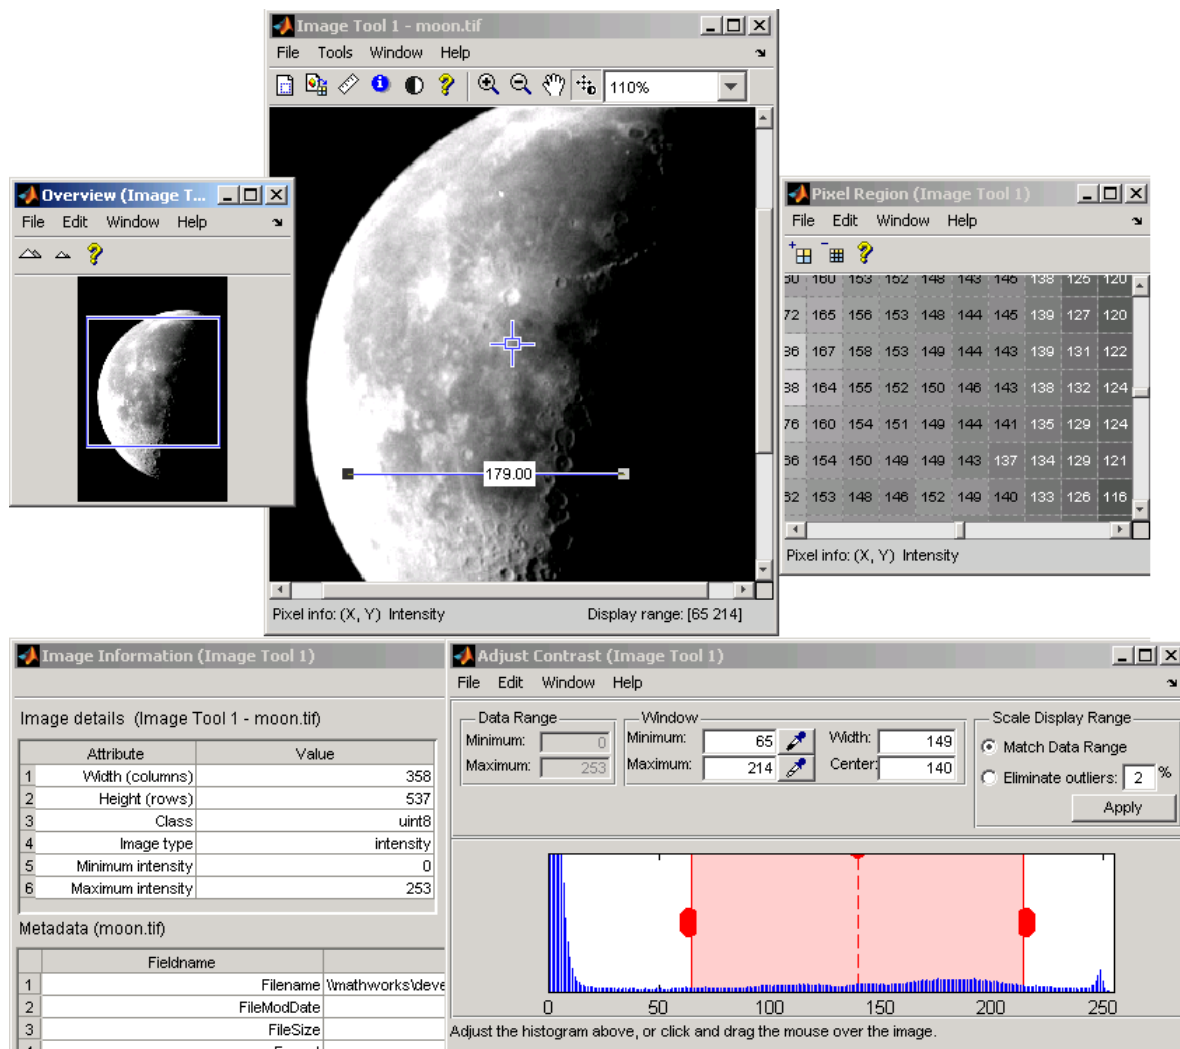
Image Tool 1 - moon.tif

File Tools Window Help

110%

179.00

Pixel info: (X, Y) Intensity

Display range: [65 214]

Overview (Image T...

File Edit Window Help

Pixel Region (Image Tool 1)

File Edit Window Help

| 30 | 160 | 163 | 152 | 148 | 143 | 146 | 138 | 125 | 120 |
|---|---|---|---|---|---|---|---|---|---|
| 72 | 165 | 156 | 153 | 148 | 144 | 145 | 139 | 127 | 120 |
| 36 | 167 | 158 | 153 | 149 | 144 | 143 | 139 | 131 | 122 |
| 38 | 164 | 155 | 152 | 150 | 146 | 143 | 138 | 132 | 124 |
| 76 | 160 | 154 | 151 | 149 | 144 | 141 | 135 | 129 | 124 |
| 36 | 154 | 150 | 149 | 149 | 143 | 137 | 134 | 129 | 121 |
| 52 | 153 | 148 | 146 | 152 | 149 | 140 | 133 | 126 | 116 |

Pixel info: (X, Y) Intensity

Image Information (Image Tool 1)

Image details (Image Tool 1 - moon.tif)

| | Attribute | Value |
|---|---|---|
| 1 | Width (columns) | 358 |
| 2 | Height (rows) | 537 |
| 3 | Class | uint8 |
| 4 | Image type | intensity |
| 5 | Minimum intensity | 0 |
| 6 | Maximum intensity | 253 |

Metadata (moon.tif)

| | Fieldname | |
|---|---|---|
| 1 | Filename | \mathworks\deve |
| 2 | FileModDate | |
| 3 | FileSize | |

Adjust Contrast (Image Tool 1)

File Edit Window Help

Data Range
Minimum: 0
Maximum: 253

Window
Minimum: 65
Maximum: 214
Width: 149
Center: 140

Scale Display Range
Match Data Range
Eliminate outliers: 2 %
Apply

0 50 100 150 200 250

Adjust the histogram above, or click and drag the mouse over the image.